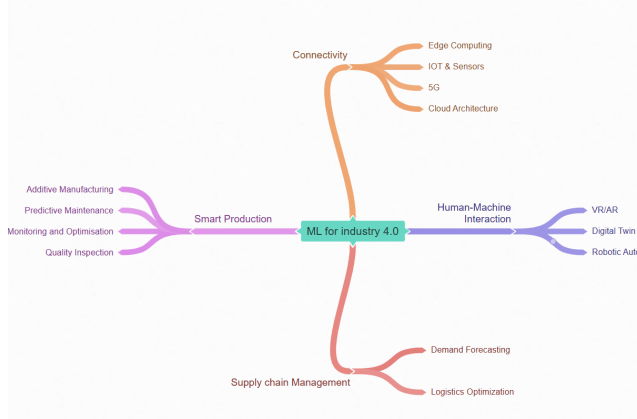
ML for industry 4.0

Connectivity
Edge Computing
IOT & Sensors
5G
Cloud Architecture

Smart Production
Additive Manufacturing
Predictive Maintenance
Monitoring and Optimisation
Quality Inspection

Human-Machine Interaction
VR/AR
Digital Twin
Robotic Auto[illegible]

Supply chain Management
Demand Forecasting
Logistics Optimization